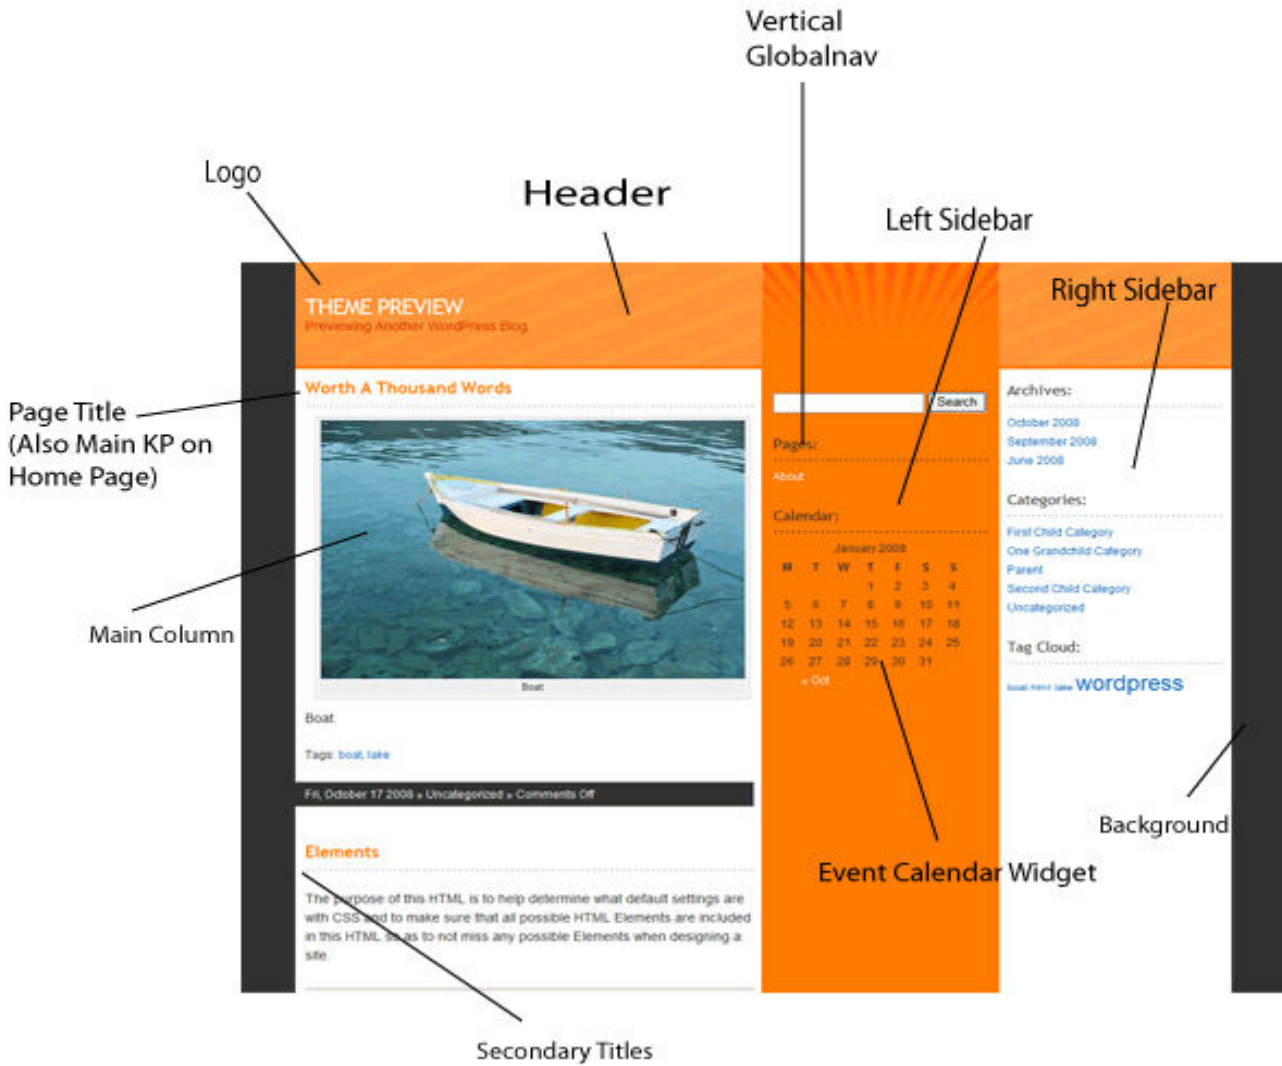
Vertical Globalnav

Logo

Header

Left Sidebar

Right Sidebar

THEME PREVIEW
Previewing Another WordPress Blog

Page Title (Also Main KP on Home Page)

Worth A Thousand Words

Search

Pages:

About

Calendar:

January 2008

| M | T | W | T | F | S | S |
|---|---|---|---|---|---|---|
| | | | 1 | 2 | 3 | 4 |
| 5 | 6 | 7 | 8 | 9 | 10 | 11 |
| 12 | 13 | 14 | 15 | 16 | 17 | 18 |
| 19 | 20 | 21 | 22 | 23 | 24 | 25 |
| 26 | 27 | 28 | 29 | 30 | 31 | |

« Oct

Archives:

October 2008
September 2008
June 2008

Categories:

First Child Category
One Grandchild Category
Parent
Second Child Category
Uncategorized

Tag Cloud:

boat html lake wordpress

Main Column

Boat

Boat

Tags: boat, lake

Fri, October 17 2008 » Uncategorized » Comments Off

Background

Event Calendar Widget

Elements

The purpose of this HTML is to help determine what default settings are with CSS and to make sure that all possible HTML Elements are included in this HTML so as to not miss any possible Elements when designing a site.

Secondary Titles